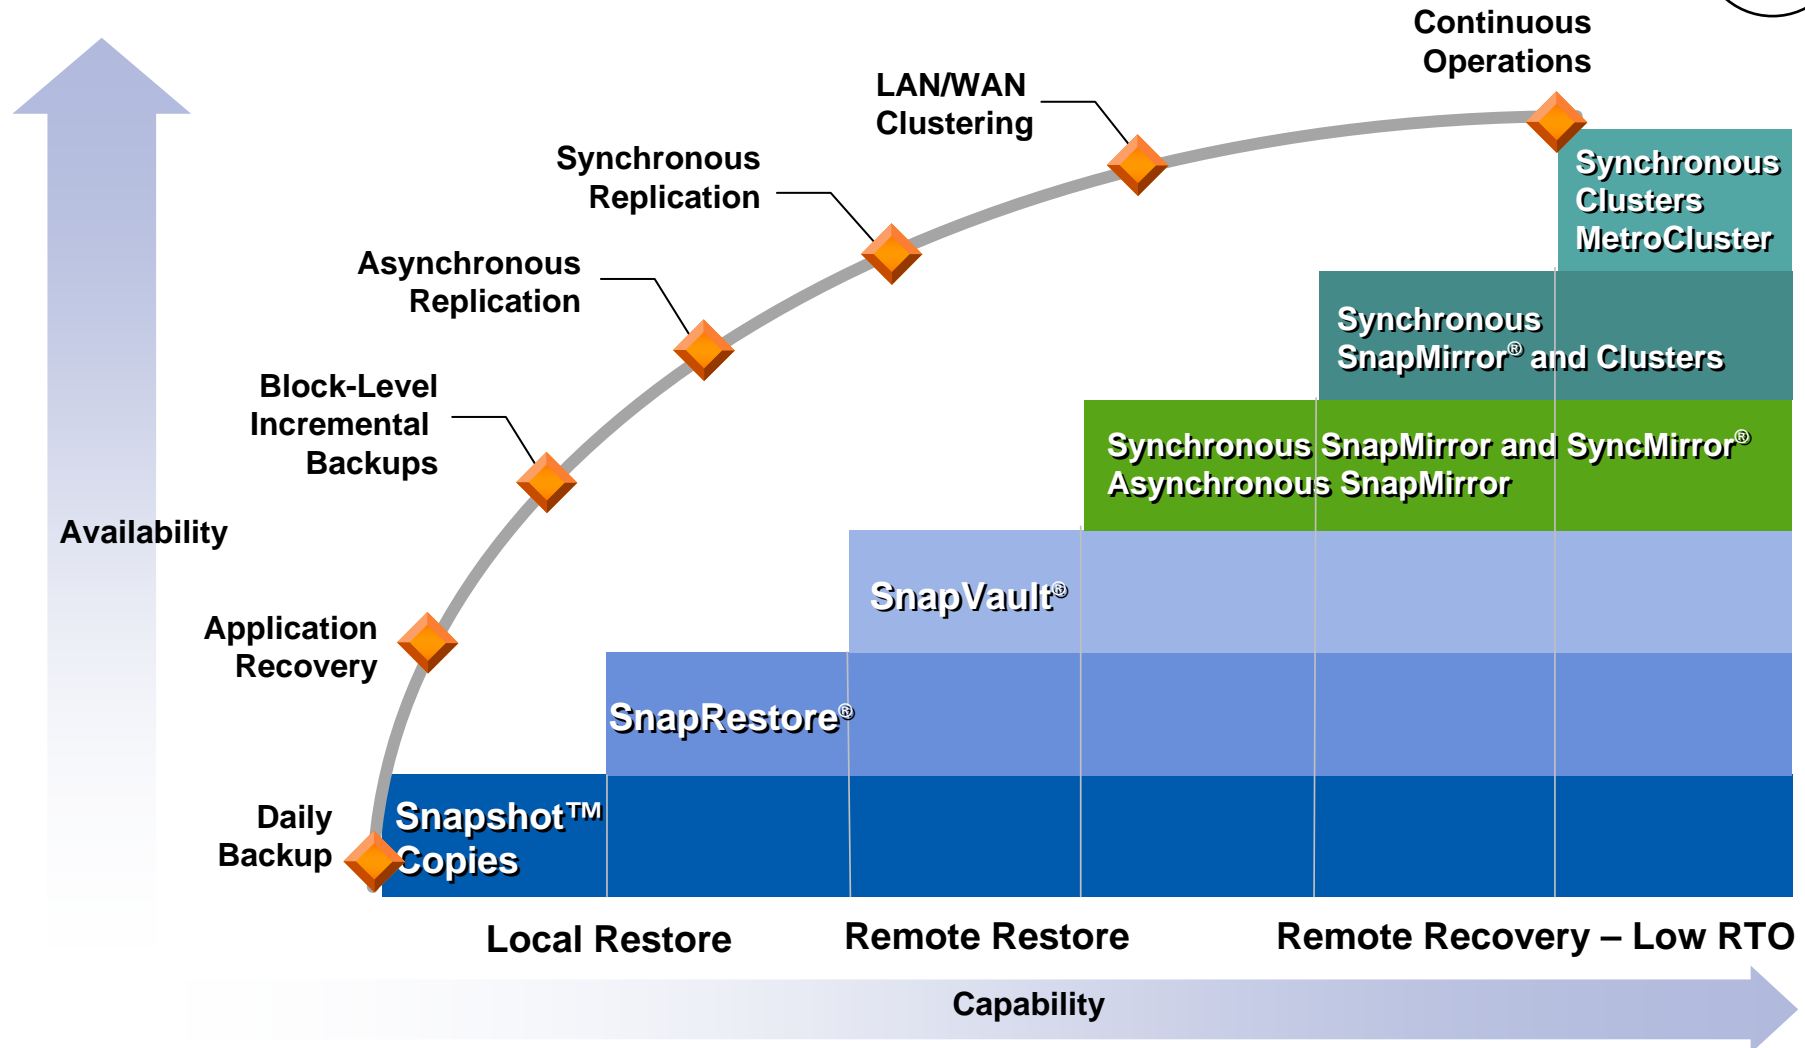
Continuous Operations

LAN/WAN Clustering

Synchronous Replication

Asynchronous Replication

Block-Level Incremental Backups

Availability

Application Recovery

Daily Backup

Synchronous Clusters MetroCluster

Synchronous SnapMirror® and Clusters

Synchronous SnapMirror and SyncMirror®
Asynchronous SnapMirror

SnapVault®

SnapRestore®

Snapshot™ Copies

Local Restore

Remote Restore

Remote Recovery – Low RTO

Capability